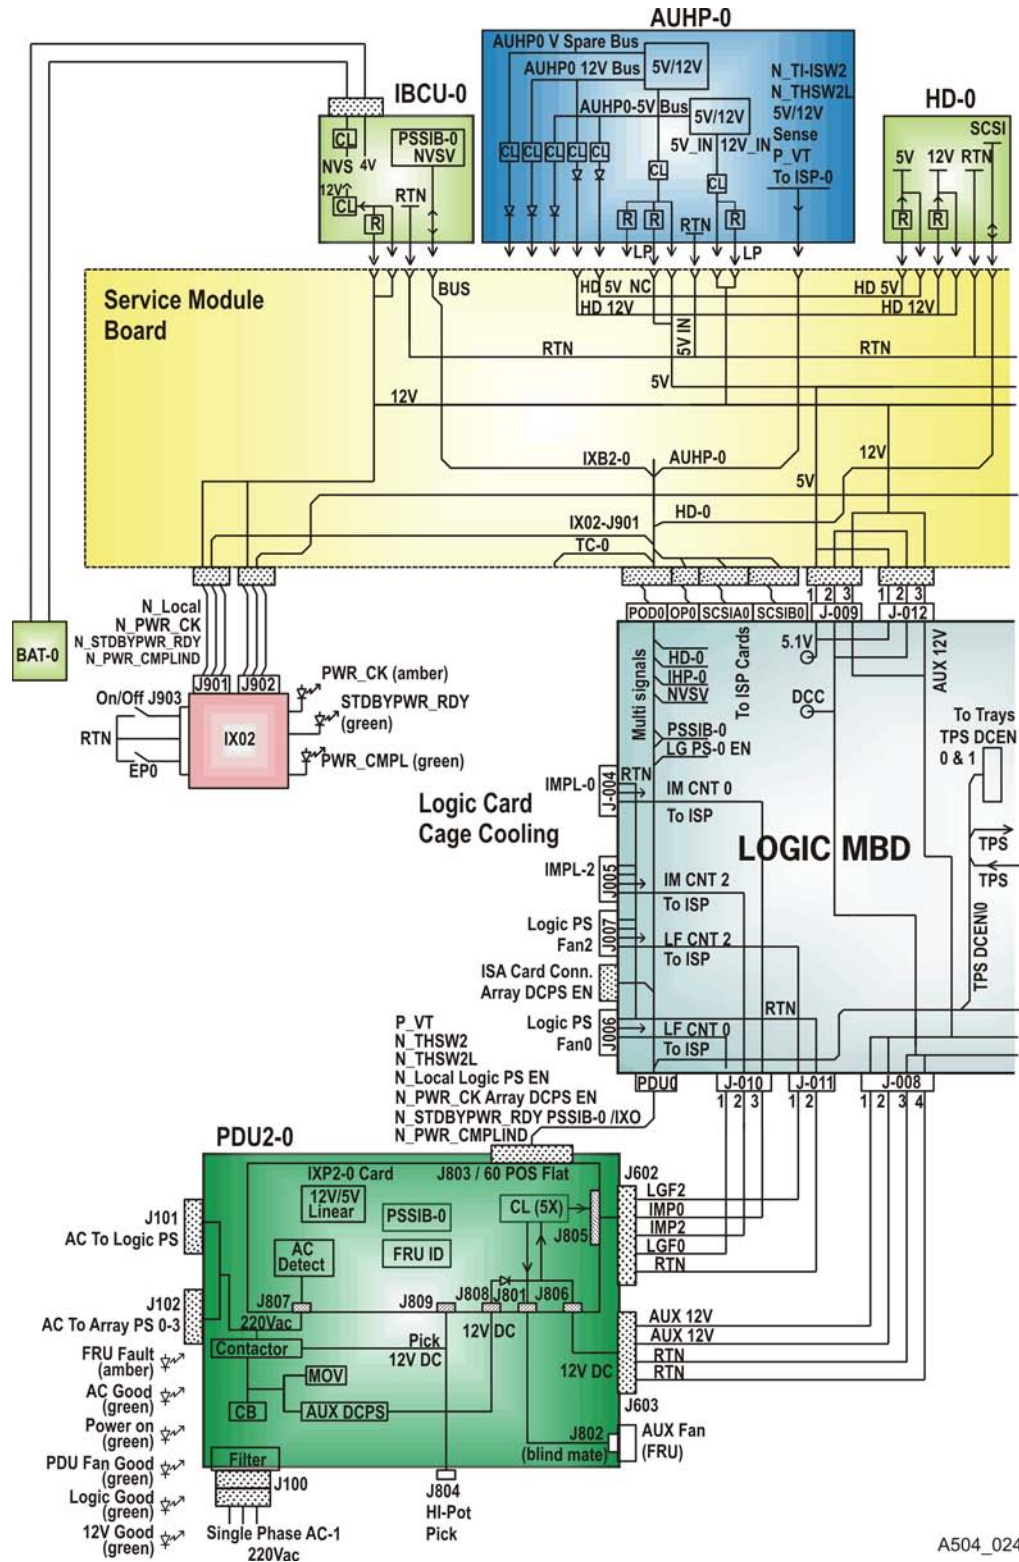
AUHP-0

AUHP0 V Spare Bus
AUHP0 12V Bus
5V/12V
AUHP0-5V Bus
5V/12V
N_TI-ISW2
N_THSW2L
5V/12V
Sense
P_VT
To ISP-0
5V_IN
12V_IN
CL CL CL CL CL
CL
CL
R R
RTN
R
LP
LP

IBCU-0
CL
NVS
4V
PSSIB-0
NVSV
12V
CL
RTN
R

HD-0
SCSI
5V
12V
RTN
R
R

Service Module Board
BUS
HD 5V
NC
HD 12V
5V IN
HD 5V
HD 12V
RTN
RTN
5V
12V
IXB2-0
AUHP-0
12V
5V
HD-0
IX02-J901
TC-0

BAT-0
N_Local
N_PWR_CK
N_STDBYPWR_RDY
N_PWR_CMPLIND
J901
J902
On/Off J903
RTN
EP0
IX02
PWR_CK (amber)
STDBYPWR_RDY (green)
PWR_CMPL (green)

POD0
OP0
SCSIA0
SCSIB0
1 2 3
J-009
1 2 3
J-012
5.1V
AUX 12V
Multi signals
HD-0
IHP-0
NVSV
To ISP Cards
DCC
PSSIB-0
LG PS-0 EN
To Trays
TPS DCEN
0 & 1

Logic Card
Cage Cooling
IMPL-0
J-004
RTN
IM CNT 0
To ISP
LOGIC MBD
TPS
TPS
IMPL-2
J005
IM CNT 2
To ISP
Logic PS
Fan2
J007
LF CNT 2
To ISP
TPS DCEN0
ISA Card Conn.
Array DCPS EN
RTN
Logic PS
Fan0
J006
LF CNT 0
To ISP
P_VT
N_THSW2
N_THSW2L
N_Local Logic PS EN
N_PWR_CK Array DCPS EN
N_STDBYPWR_RDY PSSIB-0 /IXO
N_PWR_CMPLIND
PDU0
J-010
1 2 3
J-011
1 2
J-008
1 2 3 4

PDU2-0
IXP2-0 Card
J803 / 60 POS Flat
J602
12V/5V
Linear
PSSIB-0
CL (5X)
LGF2
IMP0
IMP2
LGF0
RTN
J805
J101
AC To Logic PS
AC
Detect
FRU ID
J102
AC To Array PS 0-3
J807
220Vac
J809
J808
J801
J806
Pick
12V DC
12V DC
AUX 12V
AUX 12V
RTN
RTN
Contactor
12V DC
FRU Fault (amber)
MOV
AC Good (green)
CB
AUX DCPS
J603
Power on (green)
J802
(blind mate)
AUX Fan
(FRU)
PDU Fan Good (green)
Filter
J100
Logic Good (green)
J804
HI-Pot
Pick
12V Good (green)
Single Phase AC-1
220Vac
A504_024